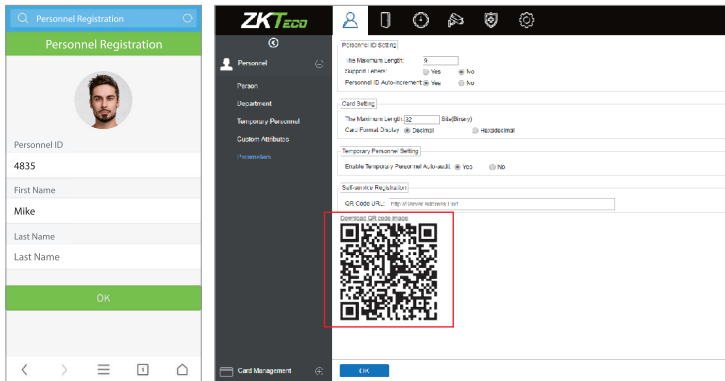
Personnel Registration

Personnel Registration

Personnel ID

4835

First Name

Mike

Last Name

Last Name

OK

1

ZKTeco

Personnel

Person

Department

Temporary Personnel

Custom Attributes

Parameters

Card Management

Personnel ID Setting

The Maximum Length: 9

Support Letters: Yes No

Personnel ID Auto-increment: Yes No

Card Setting

The Maximum Length: 32 Bits(Binary)

Card Format Display: Decimal Hexadecimal

Temporary Personnel Setting

Enable Temporary Personnel Auto-audit: Yes No

Self-service Registration

QR Code URL: http://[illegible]

Download QR code image

OK